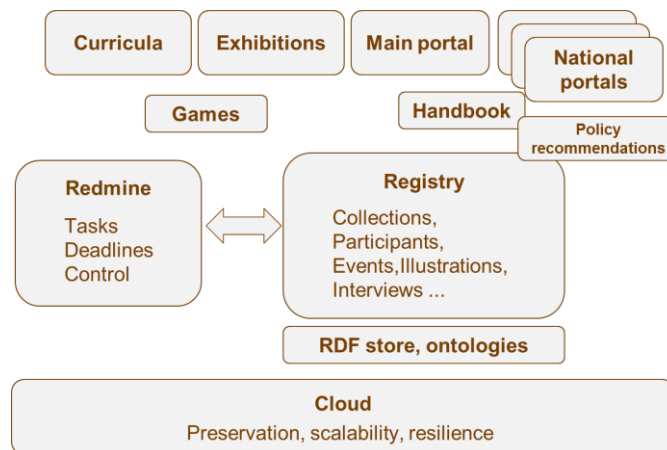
Curricula

Exhibitions

Main portal

National portals

Games

Handbook

Policy recommendations

Redmine

Tasks
Deadlines
Control

Registry

Collections,
Participants,
Events,Illustrations,
Interviews ...

RDF store, ontologies

Cloud

Preservation, scalability, resilience